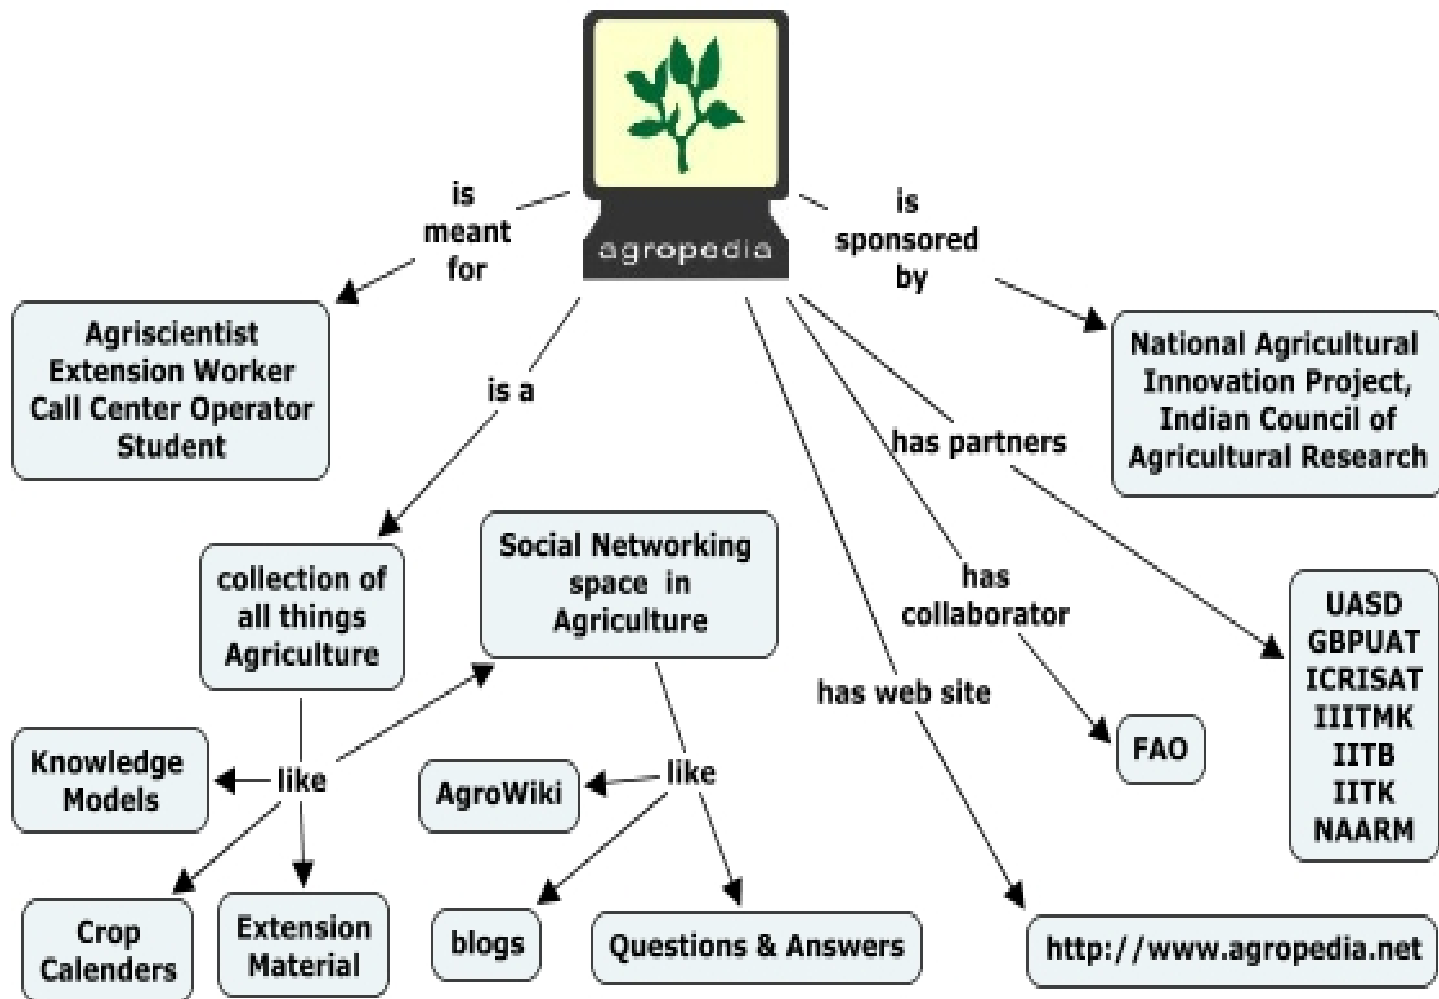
agropedia

is meant for

Agriscientist
Extension Worker
Call Center Operator
Student

is sponsored by

National Agricultural Innovation Project, Indian Council of Agricultural Research

is a

has partners

collection of all things Agriculture

Social Networking space in Agriculture

has collaborator

UASD
GBPUAT
ICRISAT
IIITMK
IITB
IITK
NAARM

has web site

FAO

Knowledge Models

like

AgroWiki

like

Crop Calenders

Extension Material

blogs

Questions & Answers

http://www.agropedia.net